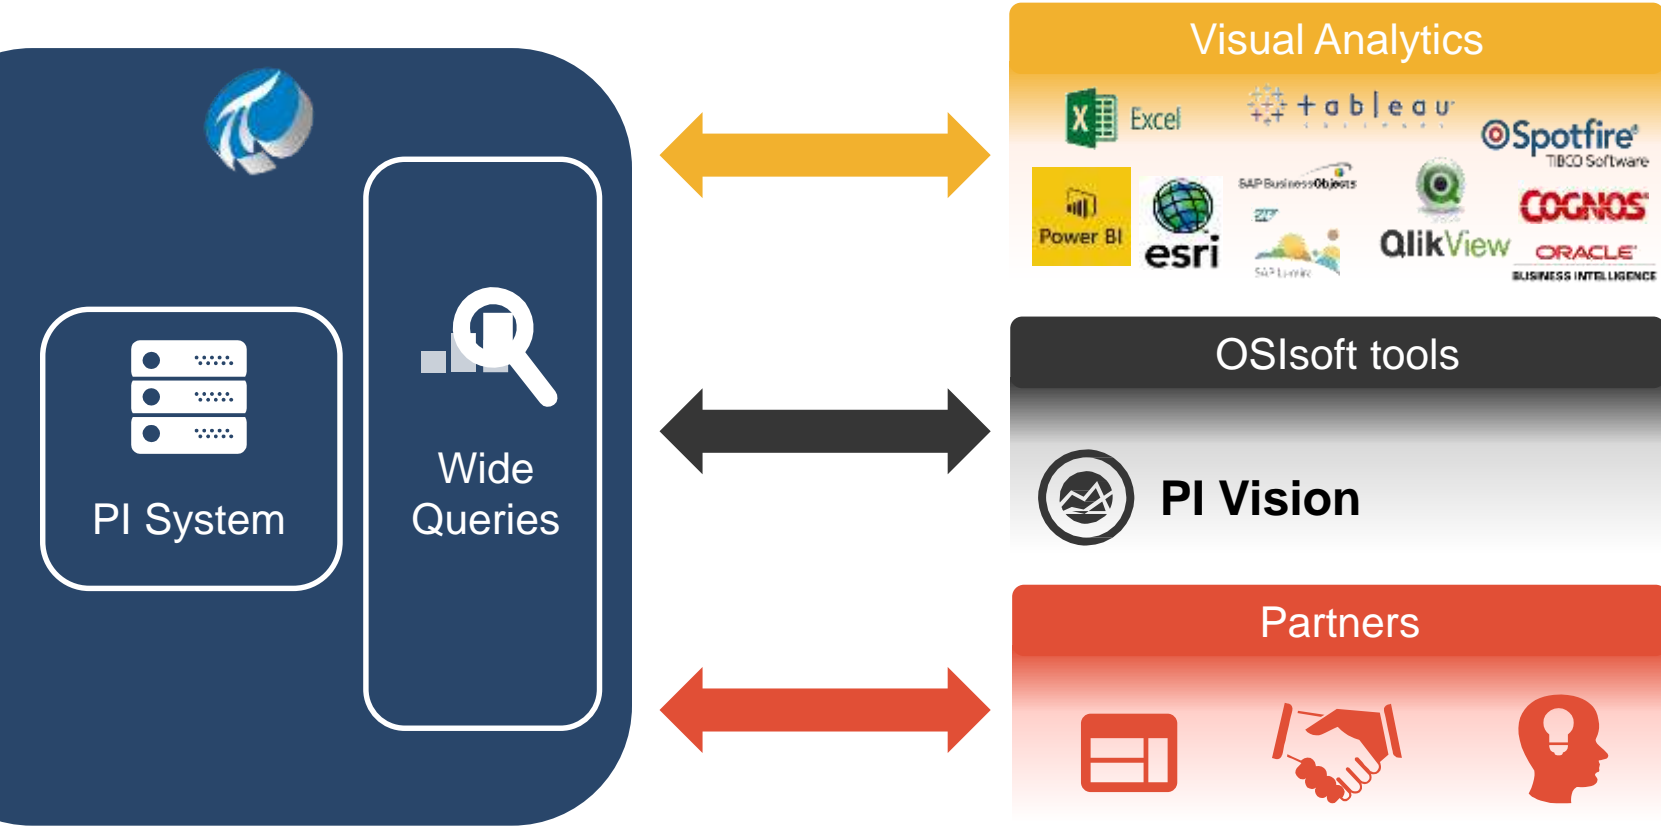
PI System

Wide Queries

Visual Analytics

Excel

tableau

Spotfire
TIBCO Software

Power BI

esri

SAP BusinessObjects

SAP

SAP Lumira

QlikView

COGNOS

ORACLE
BUSINESS INTELLIGENCE

OSIsoft tools

PI Vision

Partners